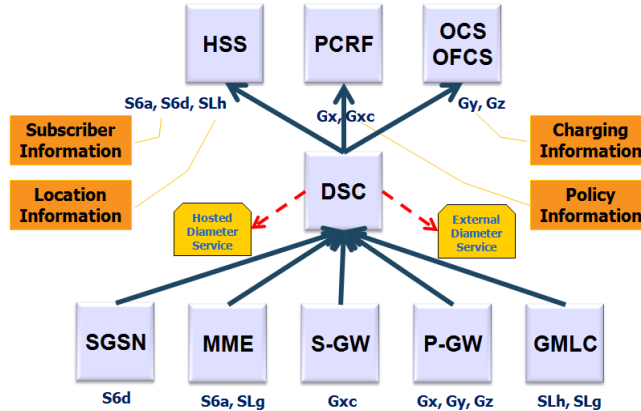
HSS

PCRF

OCS
OFCS

S6a, S6d, SLh

Gx, Gxc

Gy, Gz

Subscriber Information

Charging Information

Location Information

DSC

Policy Information

Hosted Diameter Service

External Diameter Service

SGSN

MME

S-GW

P-GW

GMLC

S6d

S6a, SLg

Gxc

Gx, Gy, Gz

SLh, SLg